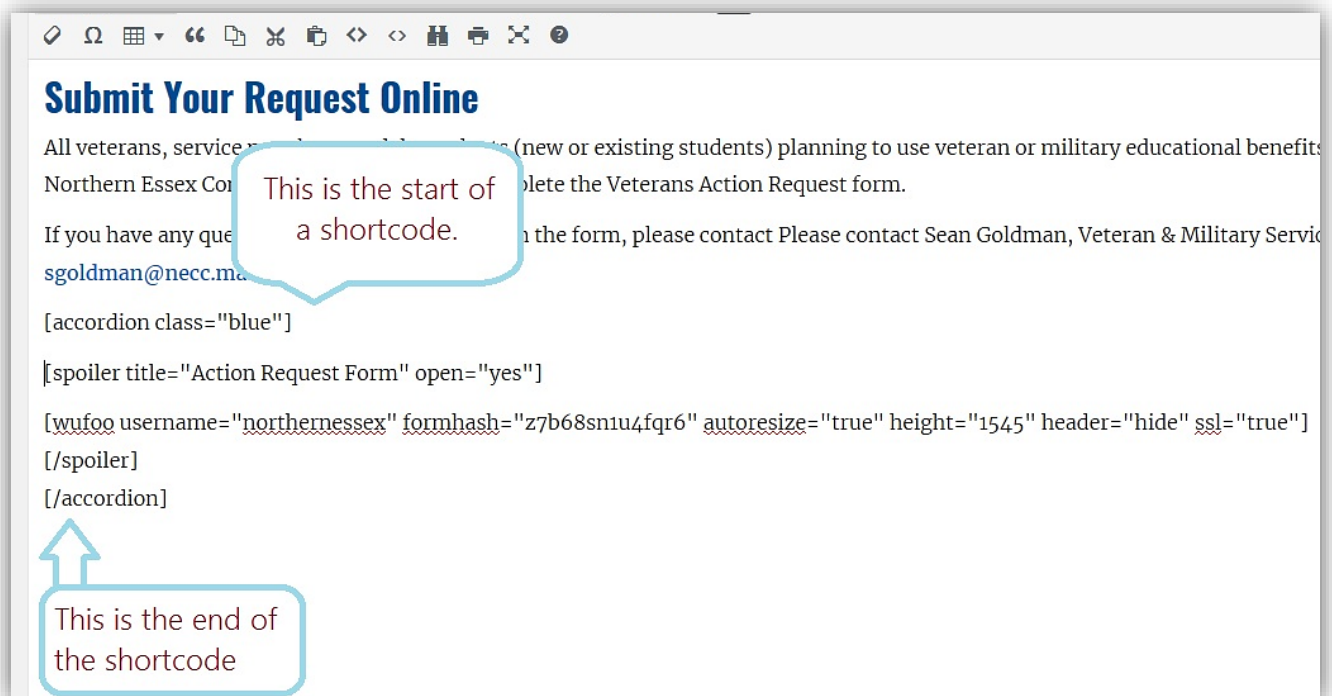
Submit Your Request Online

All veterans, service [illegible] (new or existing students) planning to use veteran or military educational benefits Northern Essex Co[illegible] plete the Veterans Action Request form.

If you have any que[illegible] the form, please contact Please contact Sean Goldman, Veteran & Military Servic sgoldman@necc.ma

This is the start of a shortcode.

[accordion class="blue"]

[spoiler title="Action Request Form" open="yes"]

[wufoo username="northernessex" formhash="z7b68sn1u4fqr6" autoresize="true" height="1545" header="hide" ssl="true"]
[/spoiler]
[/accordion]

This is the end of the shortcode